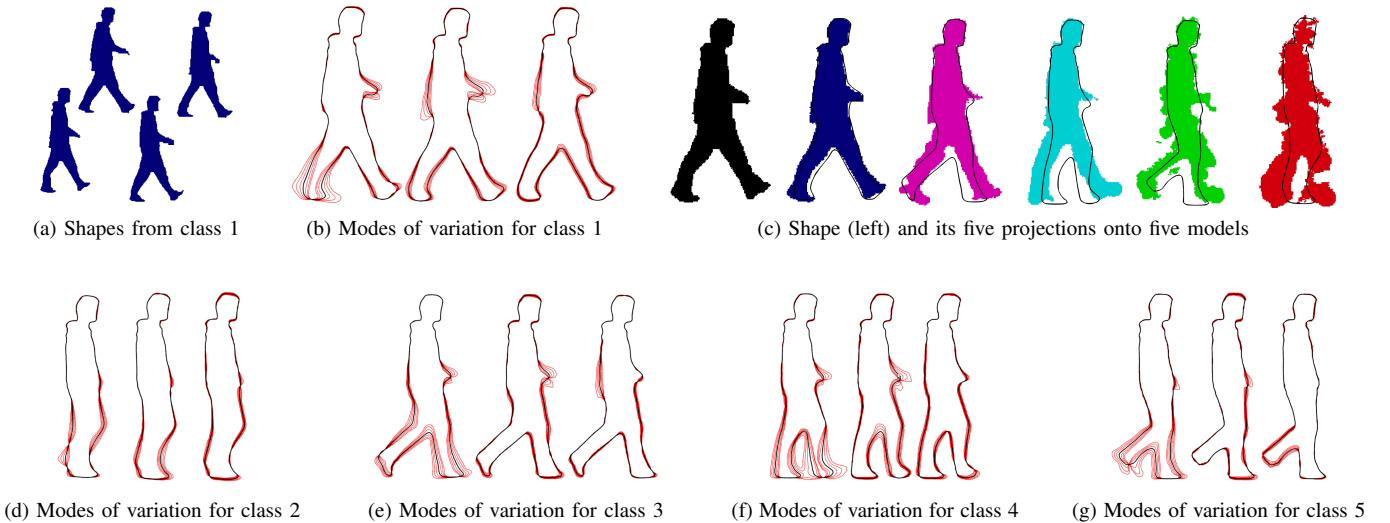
(a) Shapes from class 1

(b) Modes of variation for class 1

(c) Shape (left) and its five projections onto five models

(d) Modes of variation for class 2

(e) Modes of variation for class 3

(f) Modes of variation for class 4

(g) Modes of variation for class 5